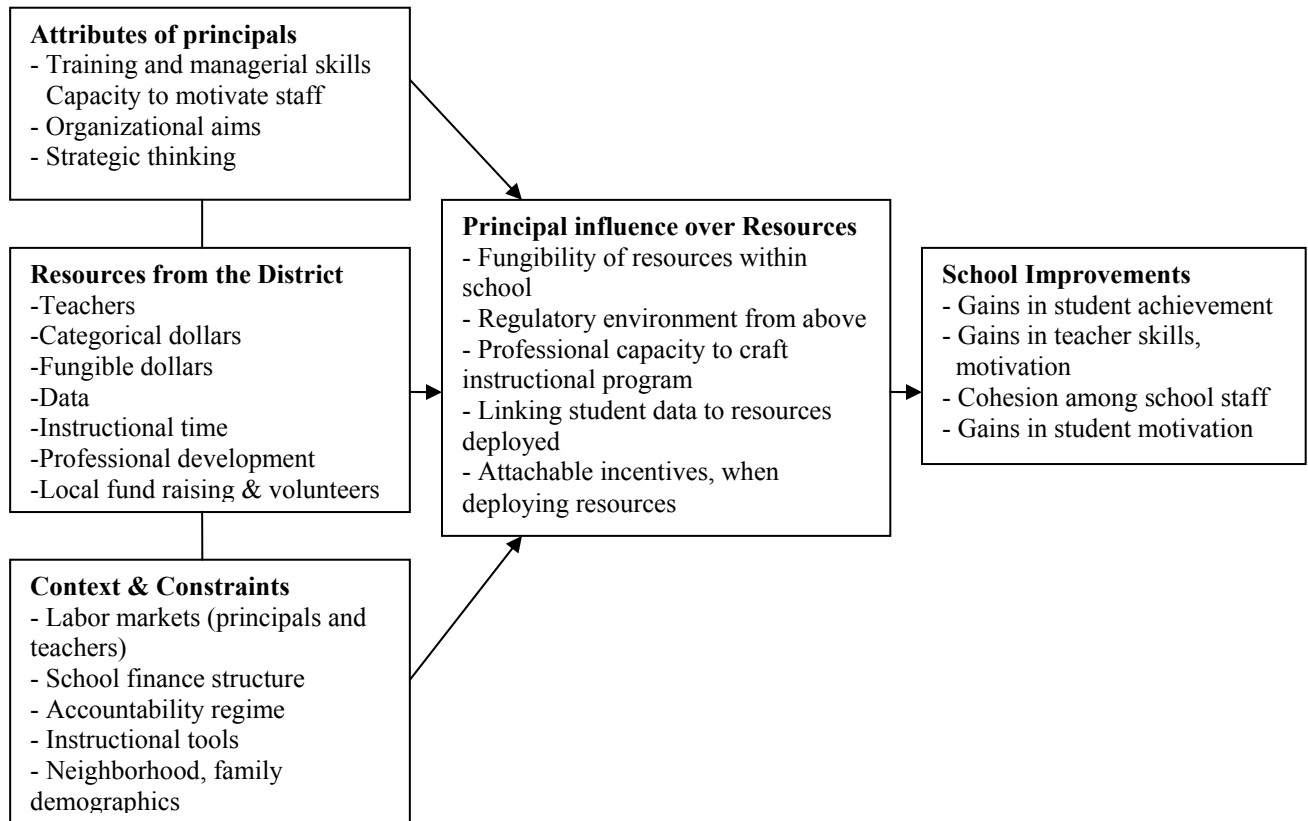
**Attributes of principals**
- Training and managerial skills
Capacity to motivate staff
- Organizational aims
- Strategic thinking

**Resources from the District**
-Teachers
-Categorical dollars
-Fungible dollars
-Data
-Instructional time
-Professional development
-Local fund raising & volunteers

**Context & Constraints**
- Labor markets (principals and teachers)
- School finance structure
- Accountability regime
- Instructional tools
- Neighborhood, family demographics

**Principal influence over Resources**
- Fungibility of resources within school
- Regulatory environment from above
- Professional capacity to craft instructional program
- Linking student data to resources deployed
- Attachable incentives, when deploying resources

**School Improvements**
- Gains in student achievement
- Gains in teacher skills, motivation
- Cohesion among school staff
- Gains in student motivation